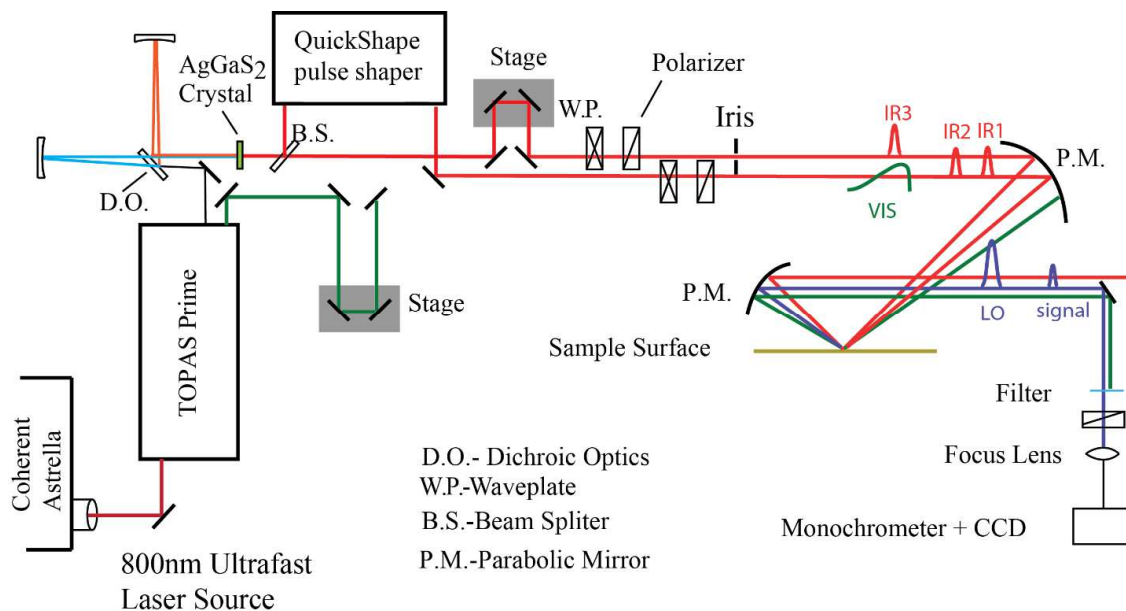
QuickShape pulse shaper

$AgGaS_2$ Crystal

Stage

Polarizer

W.P.

Iris

B.S.

IR3

IR2 IR1

P.M.

D.O.

VIS

TOPAS Prime

Stage

P.M.

LO

signal

Sample Surface

Filter

Focus Lens

Coherent Astrella

D.O.- Dichroic Optics
W.P.-Waveplate
B.S.-Beam Spliter
P.M.-Parabolic Mirror

Monochrometer + CCD

800nm Ultrafast Laser Source